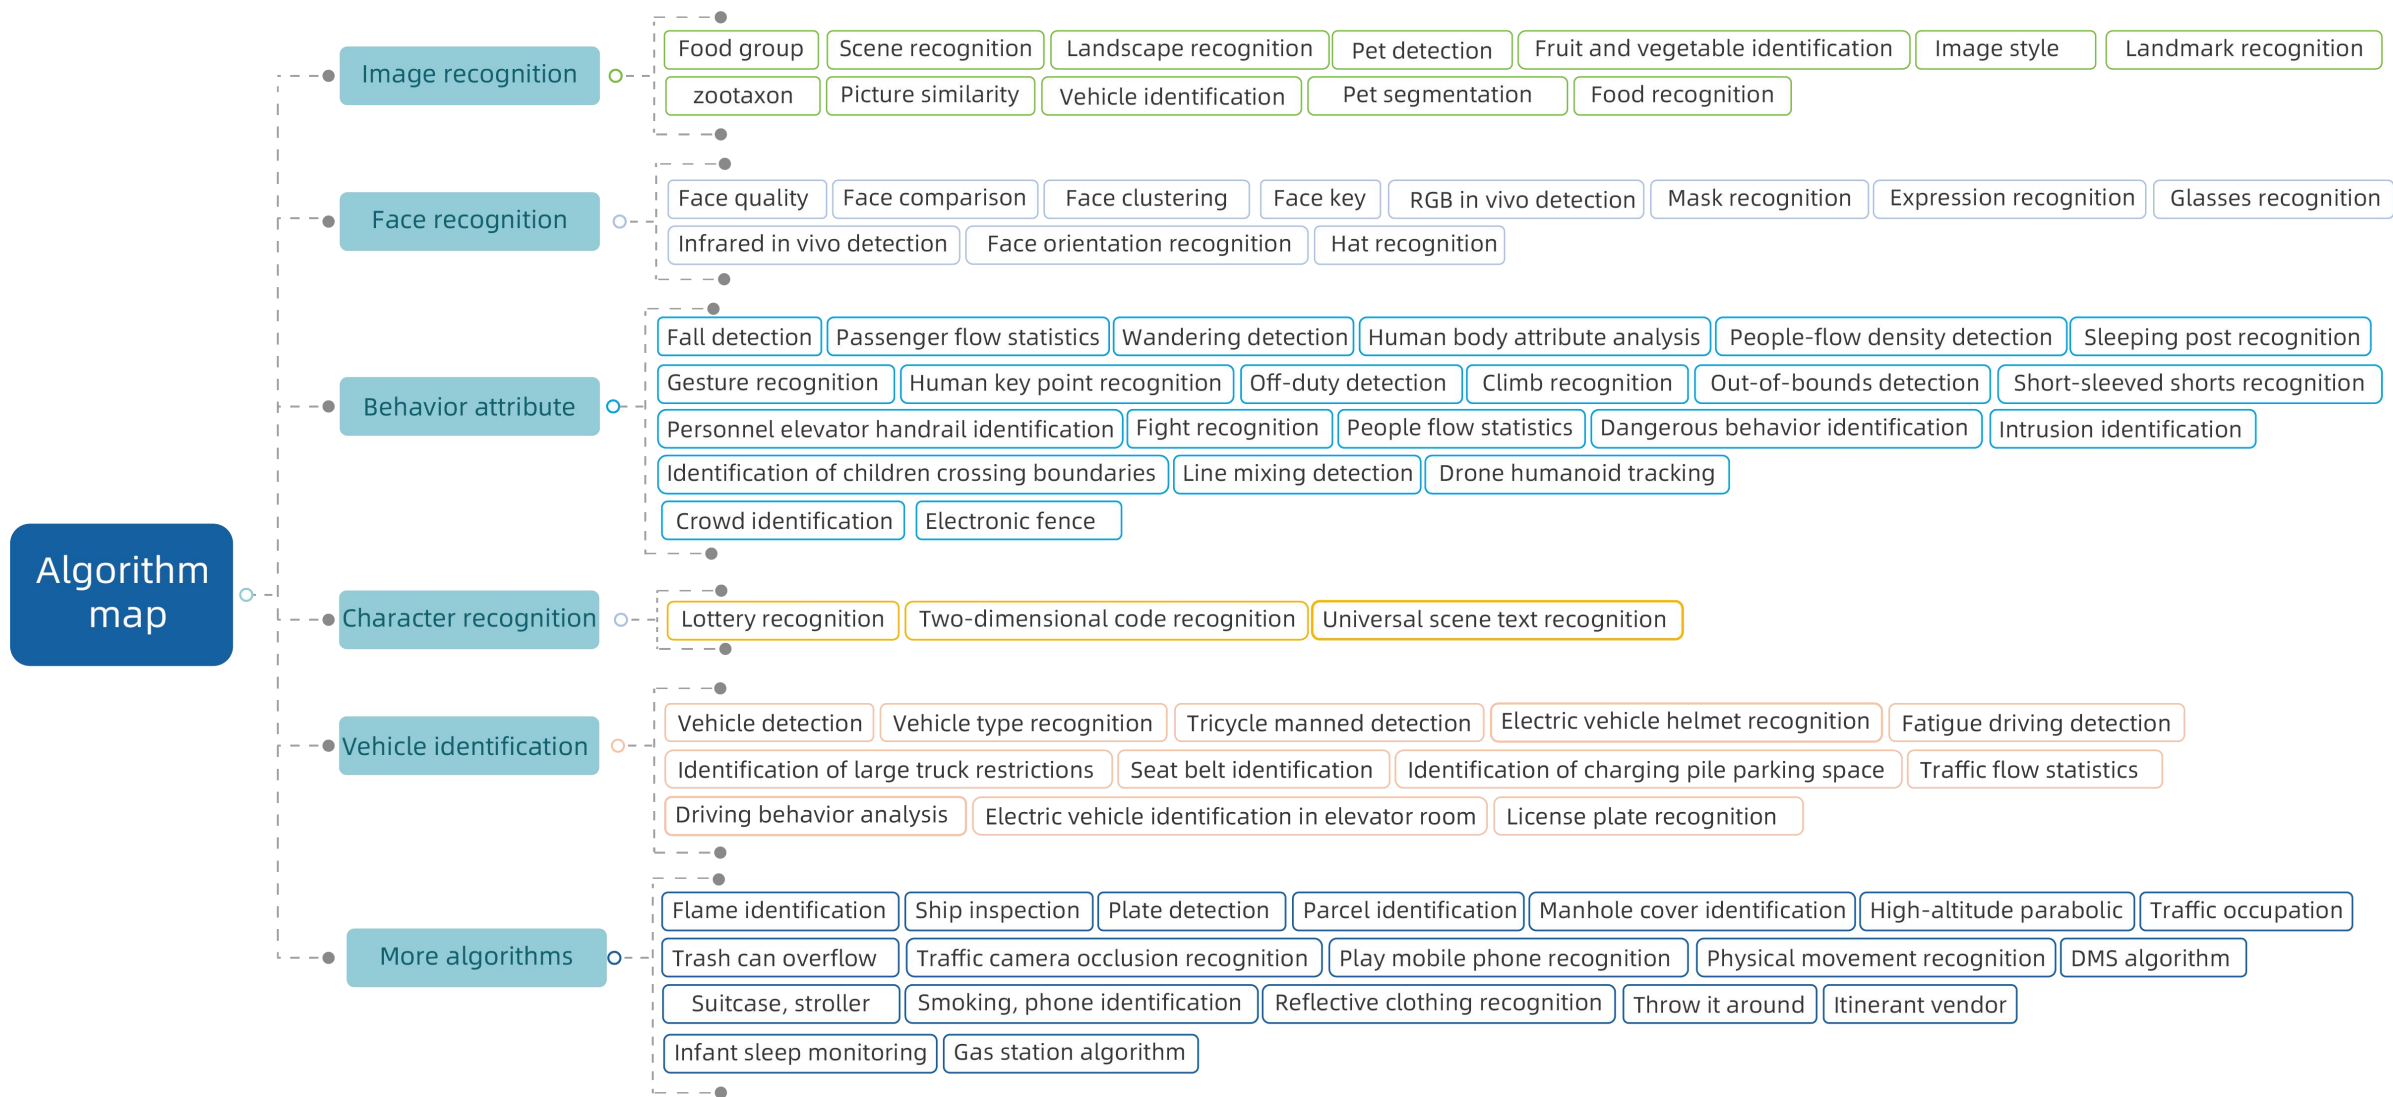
Algorithm map

Image recognition
Food group
Scene recognition
Landscape recognition
Pet detection
Fruit and vegetable identification
Image style
Landmark recognition
zootaxon
Picture similarity
Vehicle identification
Pet segmentation
Food recognition

Face recognition
Face quality
Face comparison
Face clustering
Face key
RGB in vivo detection
Mask recognition
Expression recognition
Glasses recognition
Infrared in vivo detection
Face orientation recognition
Hat recognition

Behavior attribute
Fall detection
Passenger flow statistics
Wandering detection
Human body attribute analysis
People-flow density detection
Sleeping post recognition
Gesture recognition
Human key point recognition
Off-duty detection
Climb recognition
Out-of-bounds detection
Short-sleeved shorts recognition
Personnel elevator handrail identification
Fight recognition
People flow statistics
Dangerous behavior identification
Intrusion identification
Identification of children crossing boundaries
Line mixing detection
Drone humanoid tracking
Crowd identification
Electronic fence

Character recognition
Lottery recognition
Two-dimensional code recognition
Universal scene text recognition

Vehicle identification
Vehicle detection
Vehicle type recognition
Tricycle manned detection
Electric vehicle helmet recognition
Fatigue driving detection
Identification of large truck restrictions
Seat belt identification
Identification of charging pile parking space
Traffic flow statistics
Driving behavior analysis
Electric vehicle identification in elevator room
License plate recognition

More algorithms
Flame identification
Ship inspection
Plate detection
Parcel identification
Manhole cover identification
High-altitude parabolic
Traffic occupation
Trash can overflow
Traffic camera occlusion recognition
Play mobile phone recognition
Physical movement recognition
DMS algorithm
Suitcase, stroller
Smoking, phone identification
Reflective clothing recognition
Throw it around
Itinerant vendor
Infant sleep monitoring
Gas station algorithm